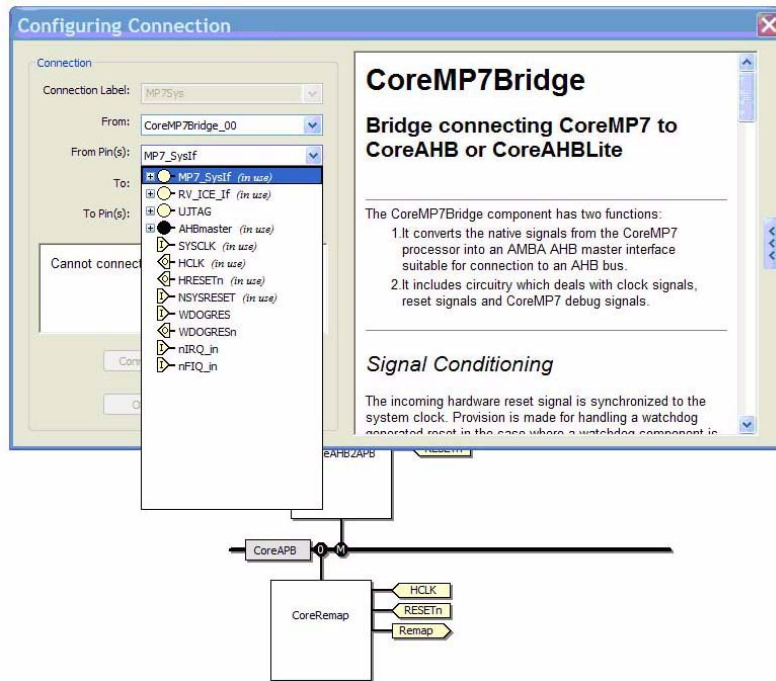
Configuring Connection

Connection

Connection Label: MP7Sys

From: CoreMP7Bridge_00

From Pin(s): MP7_SysIf

To:

To Pin(s):

Cannot connect

MP7_SysIf (in use)
RV_ICE_If (in use)
UJTAG
AHBmaster (in use)
SYSCLK (in use)
HCLK (in use)
HRESETn (in use)
NSYSRESET (in use)
WDOGRES
WDOGRESn
nIRQ_in
nFIQ_in

Con

O

CoreMP7Bridge

Bridge connecting CoreMP7 to CoreAHB or CoreAHBLite

The CoreMP7Bridge component has two functions:

1. It converts the native signals from the CoreMP7 processor into an AMBA AHB master interface suitable for connection to an AHB bus.

2. It includes circuitry which deals with clock signals, reset signals and CoreMP7 debug signals.

Signal Conditioning

The incoming hardware reset signal is synchronized to the system clock. Provision is made for handling a watchdog generated reset in the case where a watchdog component is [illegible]

eAHB2APB

RESETn

CoreAPB

0

M

CoreRemap

HCLK

RESETn

Remap